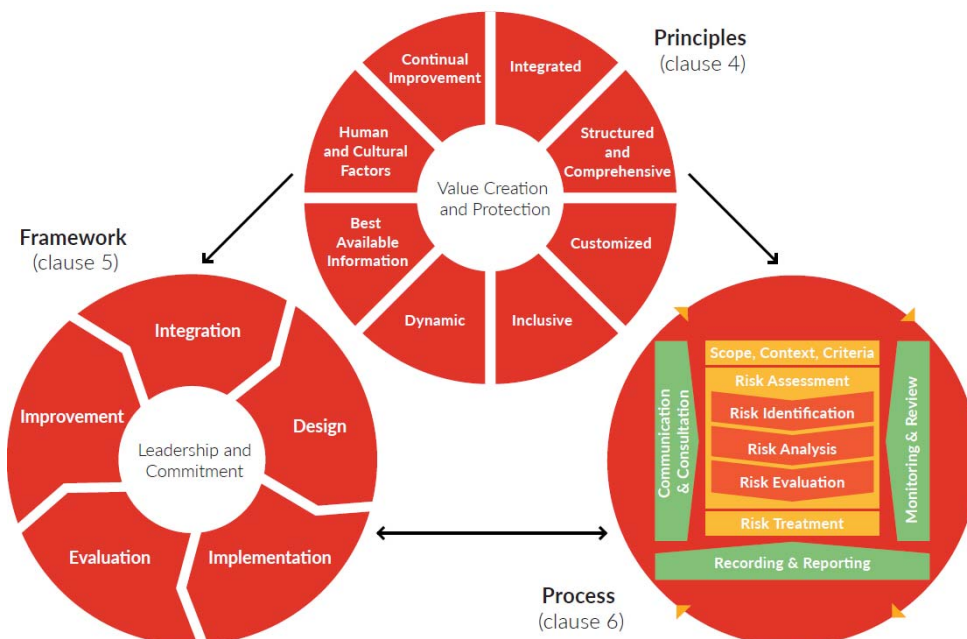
Principles
(clause 4)

Continual Improvement

Integrated

Structured and Comprehensive

Customized

Inclusive

Dynamic

Best Available Information

Human and Cultural Factors

Value Creation and Protection

Framework
(clause 5)

Integration

Design

Implementation

Evaluation

Improvement

Leadership and Commitment

Communication & Consultation

Scope, Context, Criteria

Risk Assessment

Risk Identification

Risk Analysis

Risk Evaluation

Risk Treatment

Monitoring & Review

Recording & Reporting

Process
(clause 6)